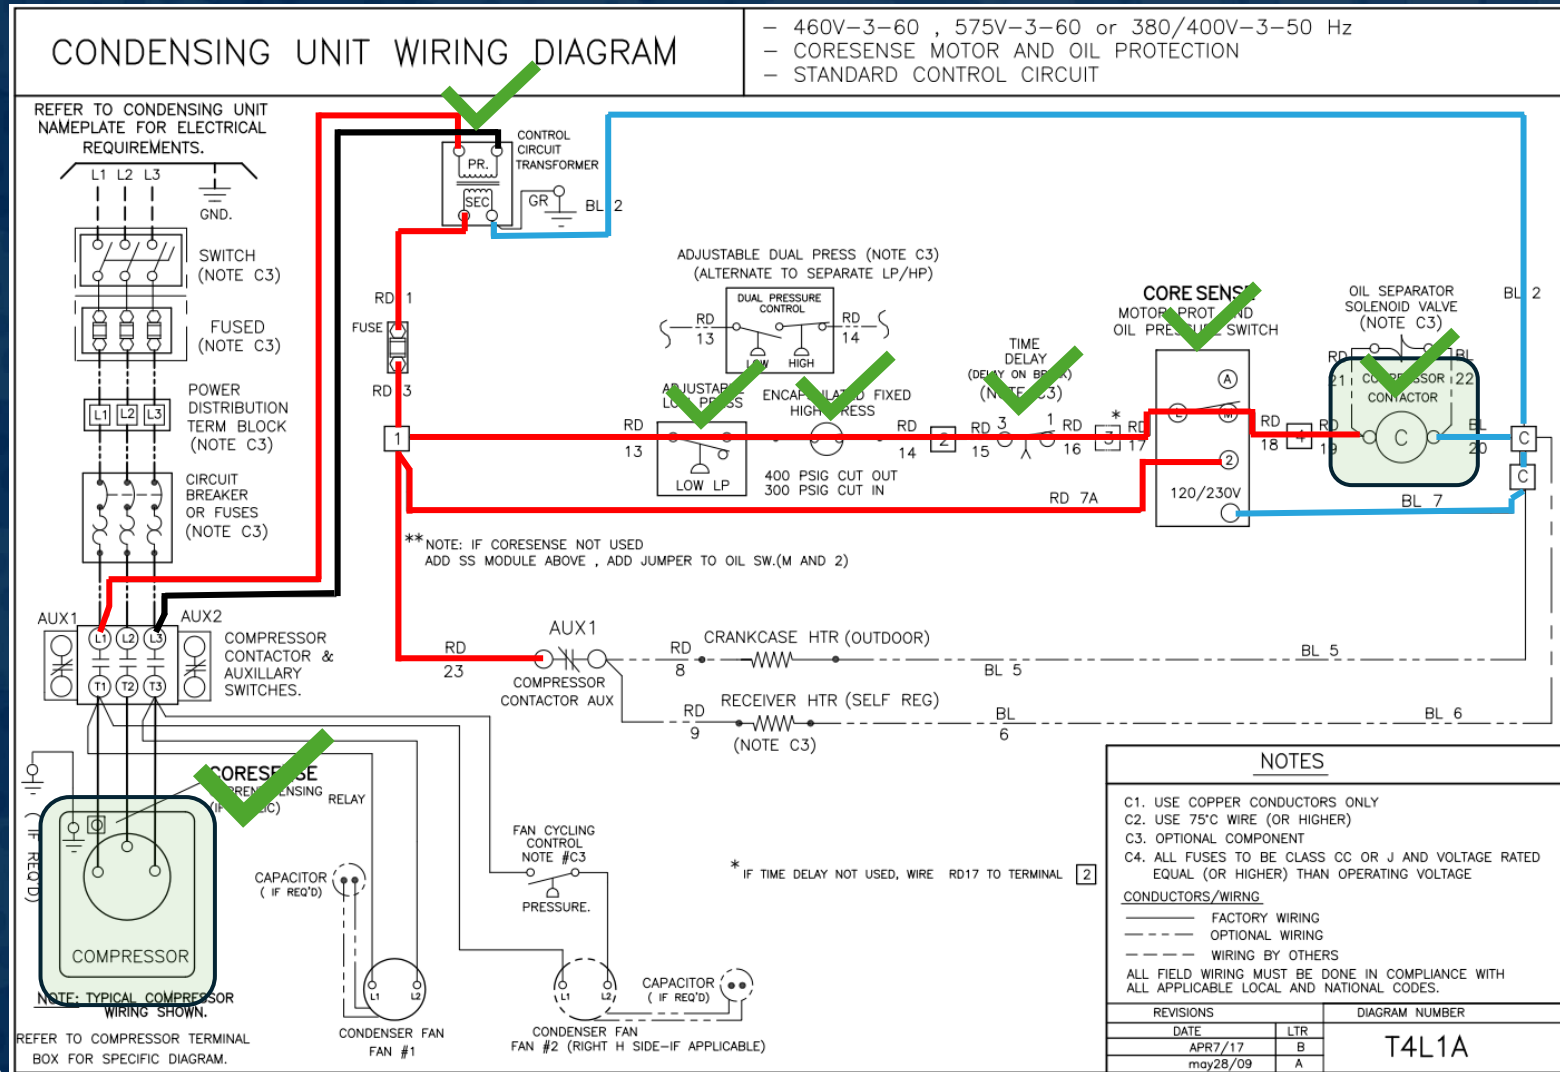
CONDENSING UNIT WIRING DIAGRAM

– 460V–3–60 , 575V–3–60 or 380/400V–3–50 Hz
– CORESENSE MOTOR AND OIL PROTECTION
– STANDARD CONTROL CIRCUIT

REFER TO CONDENSING UNIT NAMEPLATE FOR ELECTRICAL REQUIREMENTS.

L1 L2 L3

GND.

SWITCH (NOTE C3)

FUSED (NOTE C3)

POWER DISTRIBUTION TERM BLOCK (NOTE C3)

L1 L2 L3

CIRCUIT BREAKER OR FUSES (NOTE C3)

AUX1 AUX2

L1 L2 L3

T1 T2 T3

COMPRESSOR CONTACTOR & AUXILLARY SWITCHES.

PR.

SEC

CONTROL CIRCUIT TRANSFORMER

GR

BL 2

RD 1

FUSE

RD 3

1

ADJUSTABLE DUAL PRESS (NOTE C3) (ALTERNATE TO SEPARATE LP/HP)

DUAL PRESSURE CONTROL

RD 13

LOW HIGH

RD 14

AD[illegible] LO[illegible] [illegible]SS

ENCAP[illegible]D FIXED HIGH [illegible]RESS

RD 13

LOW LP

400 PSIG CUT OUT
300 PSIG CUT IN

RD 14

2

TIME DELAY (DE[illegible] ON BR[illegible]) (N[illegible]C3)

RD 3 15

1 RD 16

* 3 RD 17

CORE SENS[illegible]

MOTOR PROT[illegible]ND OIL PRE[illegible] SWITCH

A

M

2

120/230V

RD 7A

RD 18

4

RD 19

OIL SEPARATOR SOLENOID VALVE (NOTE C3)

BL 2

RD 21

CO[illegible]SSOR CONTACTOR

BL 22

C

BL 20

C

C

BL 7

**NOTE: IF CORESENSE NOT USED ADD SS MODULE ABOVE , ADD JUMPER TO OIL SW.(M AND 2)

RD 23

AUX1

COMPRESSOR CONTACTOR AUX

RD 8

CRANKCASE HTR (OUTDOOR)

BL 5

BL 5

RD 9

RECEIVER HTR (SELF REG)

(NOTE C3)

BL 6

BL 6

CORES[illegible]SE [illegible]REN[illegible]ENSING (I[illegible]C)

RELAY

(IF REQ'D)

COMPRESSOR

NOTE: TYPICAL COMPRESSOR WIRING SHOWN.

REFER TO COMPRESSOR TERMINAL BOX FOR SPECIFIC DIAGRAM.

CAPACITOR ( IF REQ'D)

L1 L2

CONDENSER FAN FAN #1

FAN CYCLING CONTROL NOTE #C3

PRESSURE.

L1 L2

CONDENSER FAN FAN #2 (RIGHT H SIDE–IF APPLICABLE)

CAPACITOR ( IF REQ'D)

* IF TIME DELAY NOT USED, WIRE RD17 TO TERMINAL 2

NOTES

C1. USE COPPER CONDUCTORS ONLY
C2. USE 75°C WIRE (OR HIGHER)
C3. OPTIONAL COMPONENT
C4. ALL FUSES TO BE CLASS CC OR J AND VOLTAGE RATED EQUAL (OR HIGHER) THAN OPERATING VOLTAGE

CONDUCTORS/WIRNG
FACTORY WIRING
OPTIONAL WIRING
WIRING BY OTHERS

ALL FIELD WIRING MUST BE DONE IN COMPLIANCE WITH ALL APPLICABLE LOCAL AND NATIONAL CODES.

| REVISIONS | | DIAGRAM NUMBER |
|---|---|---|
| DATE | LTR | T4L1A |
| APR7/17 | B | |
| may28/09 | A | |